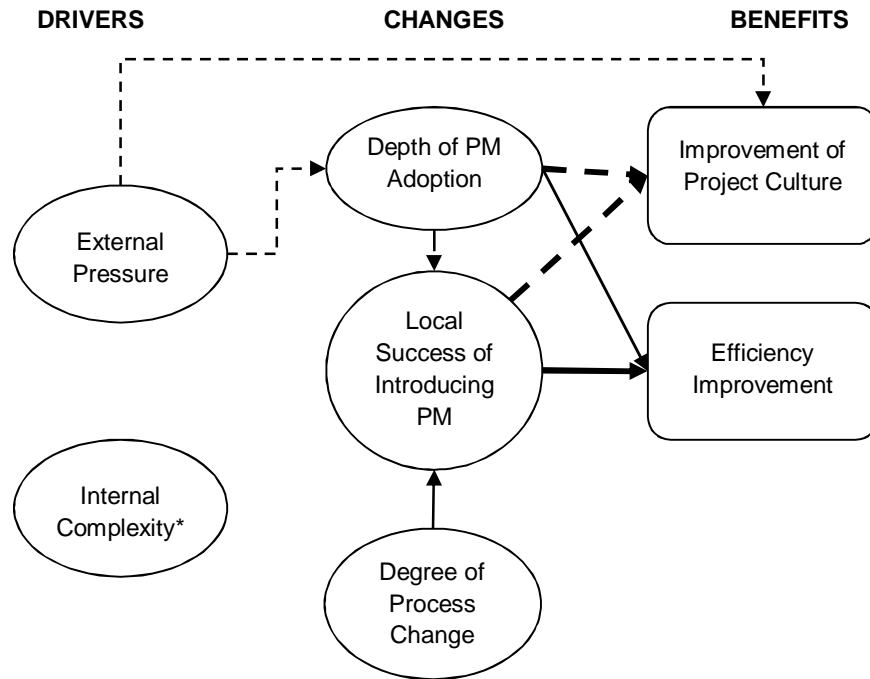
DRIVERS

CHANGES

BENEFITS

Depth of PM Adoption

Improvement of Project Culture

External Pressure

Local Success of Introducing PM

Efficiency Improvement

Internal Complexity*

Degree of Process Change